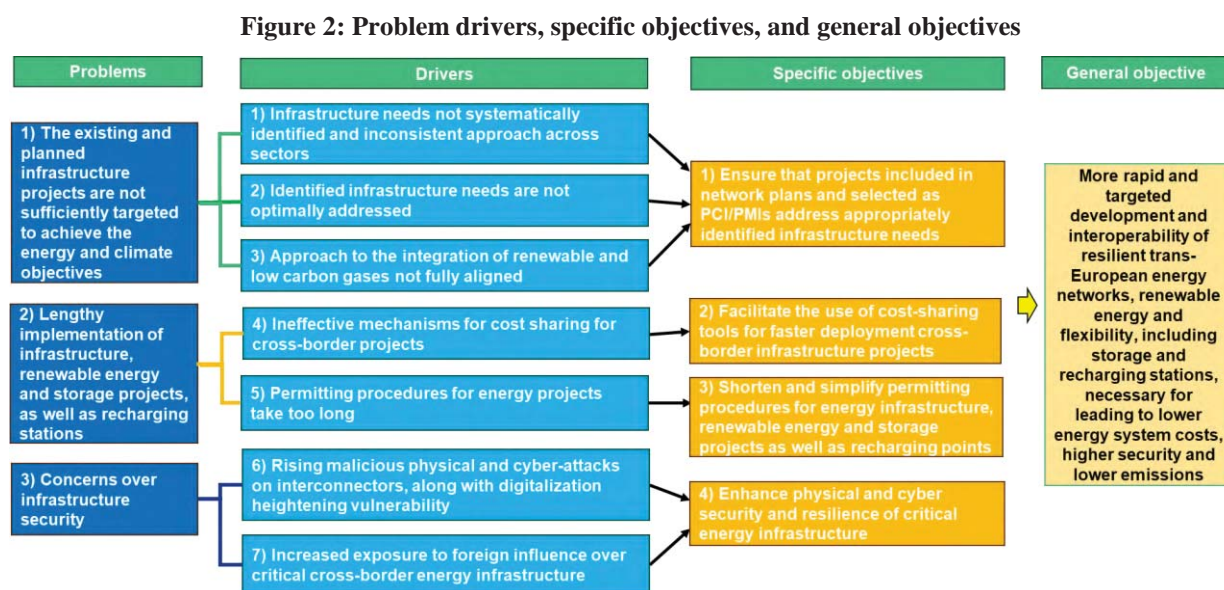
**Figure 2: Problem drivers, specific objectives, and general objectives**

Problems

1) The existing and planned infrastructure projects are not sufficiently targeted to achieve the energy and climate objectives

2) Lengthy implementation of infrastructure, renewable energy and storage projects, as well as recharging stations

3) Concerns over infrastructure security

Drivers

1) Infrastructure needs not systematically identified and inconsistent approach across sectors

2) Identified infrastructure needs are not optimally addressed

3) Approach to the integration of renewable and low carbon gases not fully aligned

4) Ineffective mechanisms for cost sharing for cross-border projects

5) Permitting procedures for energy projects take too long

6) Rising malicious physical and cyber-attacks on interconnectors, along with digitalization heightening vulnerability

7) Increased exposure to foreign influence over critical cross-border energy infrastructure

Specific objectives

1) Ensure that projects included in network plans and selected as PCI/PMIs address appropriately identified infrastructure needs

2) Facilitate the use of cost-sharing tools for faster deployment cross-border infrastructure projects

3) Shorten and simplify permitting procedures for energy infrastructure, renewable energy and storage projects as well as recharging points

4) Enhance physical and cyber security and resilience of critical energy infrastructure

General objective

More rapid and targeted development and interoperability of resilient trans-European energy networks, renewable energy and flexibility, including storage and recharging stations, necessary for leading to lower energy system costs, higher security and lower emissions